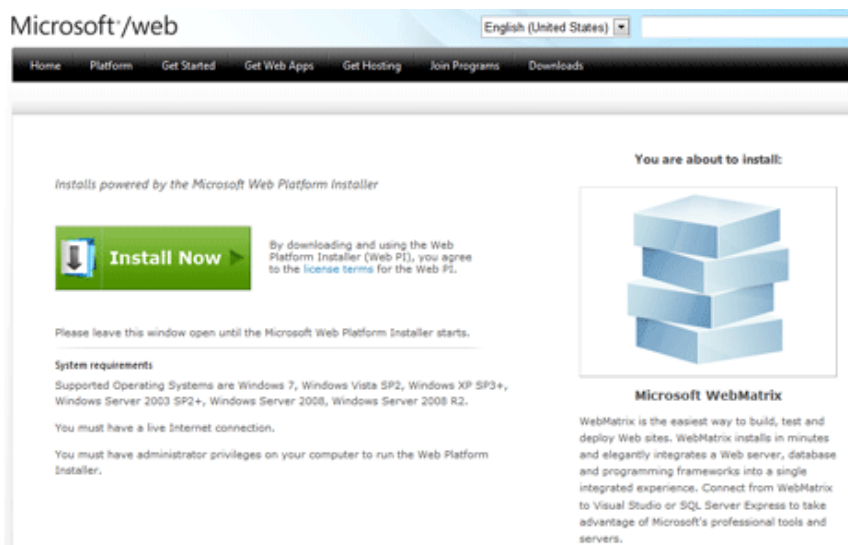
Microsoft®/web

English (United States)

Home Platform Get Started Get Web Apps Get Hosting Join Programs Downloads

Installs powered by the Microsoft Web Platform Installer

Install Now

By downloading and using the Web Platform Installer (Web PI), you agree to the license terms for the Web PI.

Please leave this window open until the Microsoft Web Platform Installer starts.

System requirements

Supported Operating Systems are Windows 7, Windows Vista SP2, Windows XP SP3+, Windows Server 2003 SP2+, Windows Server 2008, Windows Server 2008 R2.

You must have a live Internet connection.

You must have administrator privileges on your computer to run the Web Platform Installer.

You are about to install:

Microsoft WebMatrix

WebMatrix is the easiest way to build, test and deploy Web sites. WebMatrix installs in minutes and elegantly integrates a Web server, database and programming frameworks into a single integrated experience. Connect from WebMatrix to Visual Studio or SQL Server Express to take advantage of Microsoft's professional tools and servers.